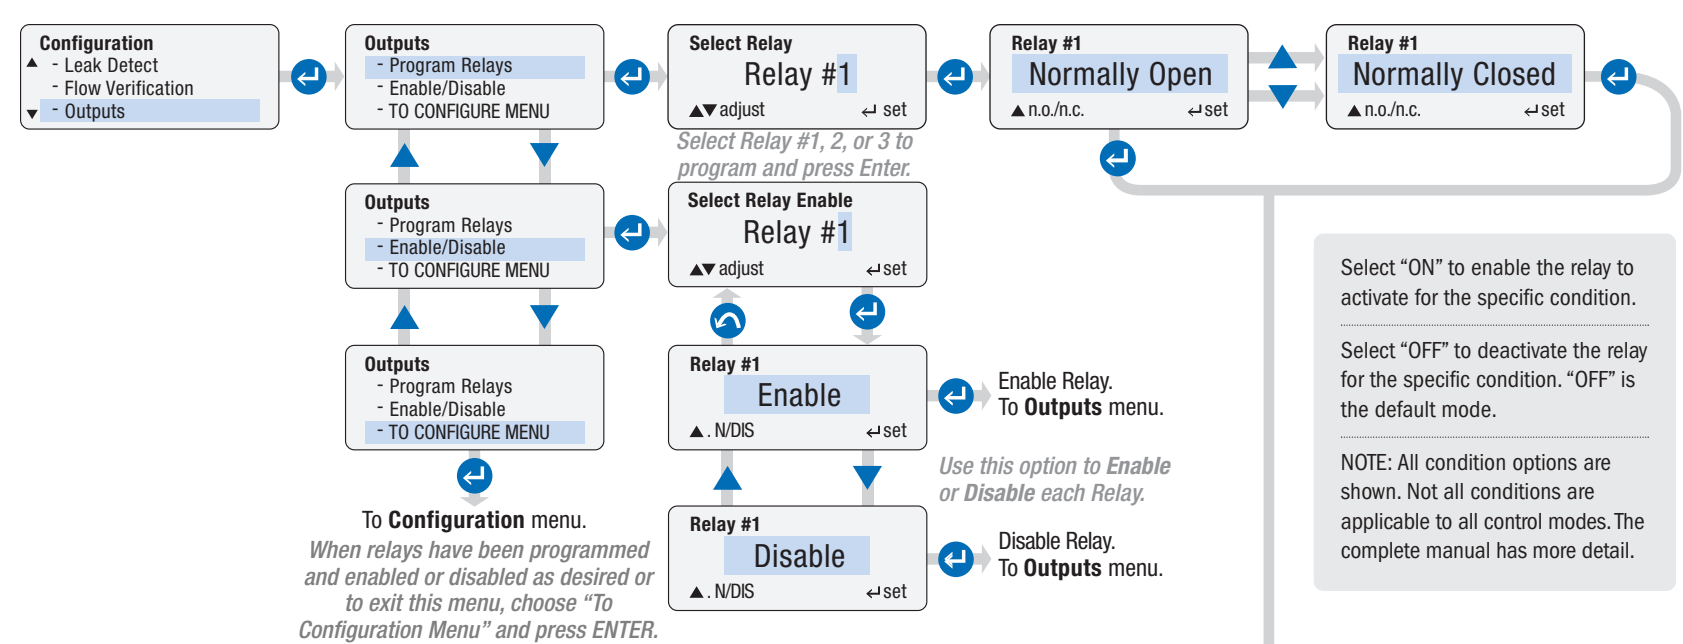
Configuration
- Leak Detect
- Flow Verification
- Outputs

Outputs
- Program Relays
- Enable/Disable
- TO CONFIGURE MENU

Select Relay
Relay #1
▲▼adjust ↵ set

Select Relay #1, 2, or 3 to program and press Enter.

Relay #1
Normally Open
▲n.o./n.c. ↵set

Relay #1
Normally Closed
▲n.o./n.c. ↵set

Outputs
- Program Relays
- Enable/Disable
- TO CONFIGURE MENU

Select Relay Enable
Relay #1
▲▼adjust ↵set

Outputs
- Program Relays
- Enable/Disable
- TO CONFIGURE MENU

Relay #1
Enable
▲. N/DIS ↵set

Enable Relay.
To **Outputs** menu.

Use this option to **Enable** or **Disable** each Relay.

Relay #1
Disable
▲. N/DIS ↵set

Disable Relay.
To **Outputs** menu.

To **Configuration** menu.

When relays have been programmed and enabled or disabled as desired or to exit this menu, choose “To Configuration Menu” and press ENTER.

Select “ON” to enable the relay to activate for the specific condition.

Select “OFF” to deactivate the relay for the specific condition. “OFF” is the default mode.

NOTE: All condition options are shown. Not all conditions are applicable to all control modes. The complete manual has more detail.